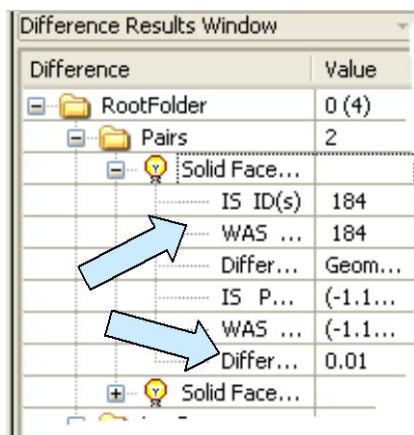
Difference Results Window

| Difference | Value |
|---|---|
| RootFolder | 0 (4) |
| Pairs | 2 |
| Solid Face... | |
| IS ID(s) | 184 |
| WAS ... | 184 |
| Differ... | Geom... |
| IS P... | (-1.1... |
| WAS ... | (-1.1... |
| Differ... | 0.01 |
| Solid Face... | |